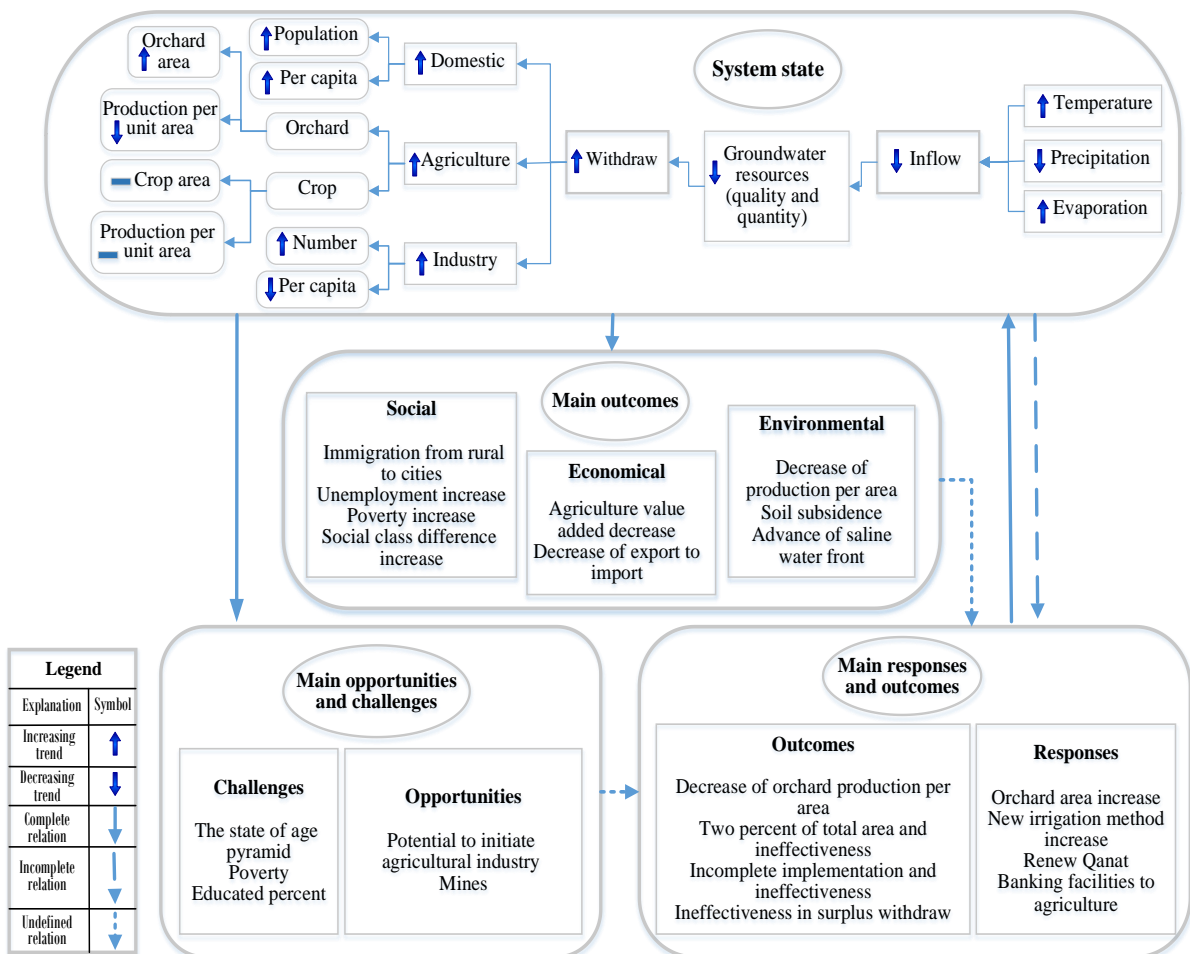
System state

Orchard area

Population

Per capita

Domestic

Production per unit area

Orchard

Agriculture

Withdraw

Groundwater resources (quality and quantity)

Inflow

Temperature

Precipitation

Evaporation

Crop area

Crop

Production per unit area

Number

Industry

Per capita

Main outcomes

Social

Immigration from rural to cities
Unemployment increase
Poverty increase
Social class difference increase

Economical

Agriculture value added decrease
Decrease of export to import

Environmental

Decrease of production per area
Soil subsidence
Advance of saline water front

Legend

| Explanation | Symbol |
|---|---|
| Increasing trend | |
| Decreasing trend | |
| Complete relation | |
| Incomplete relation | |
| Undefined relation | |

Main opportunities and challenges

Challenges

The state of age pyramid
Poverty
Educated percent

Opportunities

Potential to initiate agricultural industry
Mines

Main responses and outcomes

Outcomes

Decrease of orchard production per area
Two percent of total area and ineffectiveness
Incomplete implementation and ineffectiveness
Ineffectiveness in surplus withdraw

Responses

Orchard area increase
New irrigation method increase
Renew Qanat
Banking facilities to agriculture